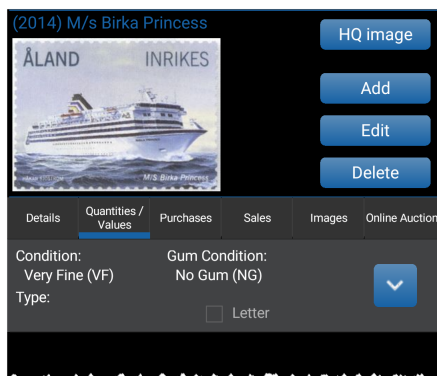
(2014) M/s Birka Princess

ÅLAND INRIKES

M/S Birka Princess

HQ image

Add

Edit

Delete

Details

Quantities / Values

Purchases

Sales

Images

Online Auction

Condition:
Very Fine (VF)

Gum Condition:
No Gum (NG)

Type:

Letter